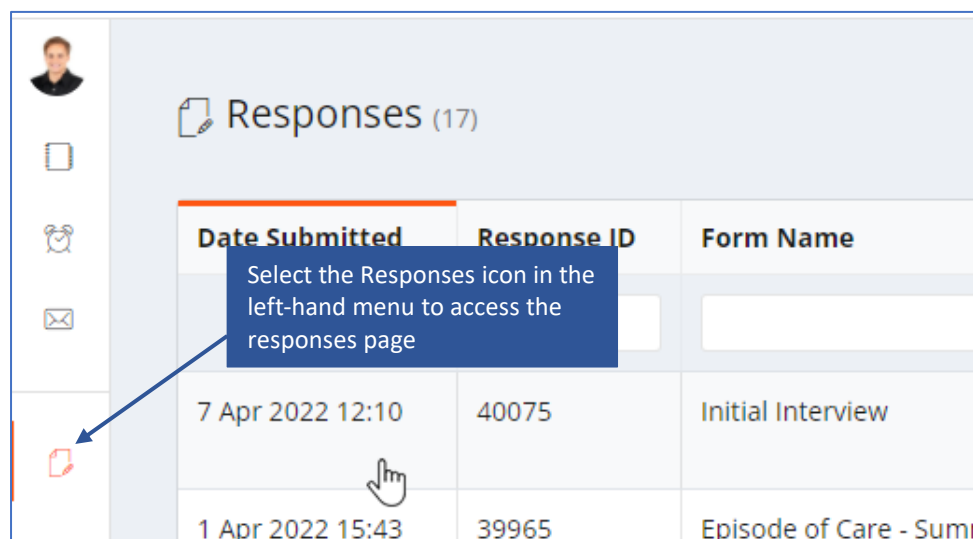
Responses (17)

| Date Submitted | Response ID | Form Name |
|---|---|---|
| | | |
| 7 Apr 2022 12:10 | 40075 | Initial Interview |
| 1 Apr 2022 15:43 | 39965 | Episode of Care - Sum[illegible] |

Select the Responses icon in the left-hand menu to access the responses page